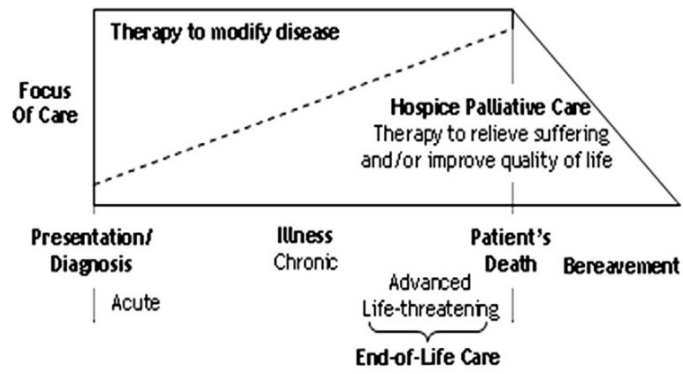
Therapy to modify disease

Focus Of Care

Hospice Palliative Care
Therapy to relieve suffering and/or improve quality of life

Presentation/ Diagnosis

Acute

Illness
Chronic

Advanced
Life-threatening

End-of-Life Care

Patient's Death

Bereavement